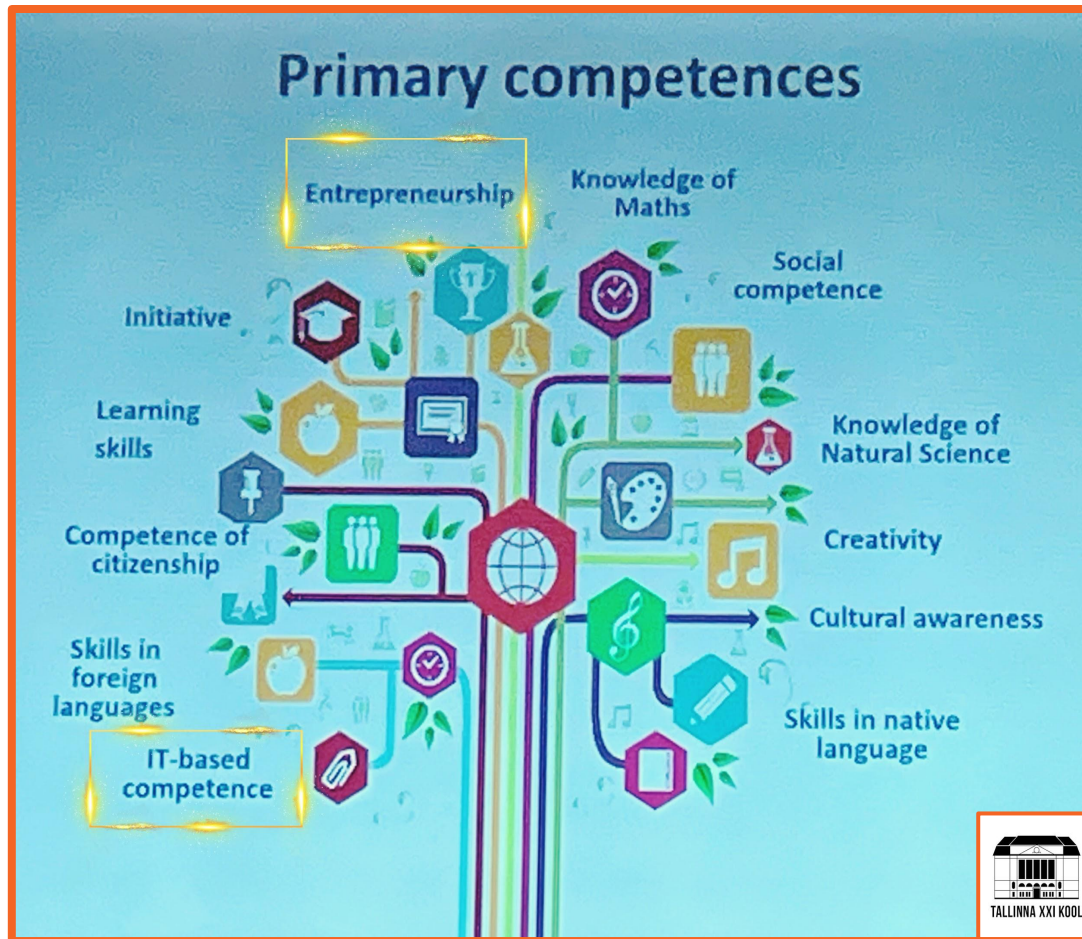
Primary competences

Entrepreneurship

Knowledge of Maths

Social competence

Initiative

Learning skills

Knowledge of Natural Science

Competence of citizenship

Creativity

Cultural awareness

Skills in foreign languages

IT-based competence

Skills in native language

TALLINNA XXI KOOL